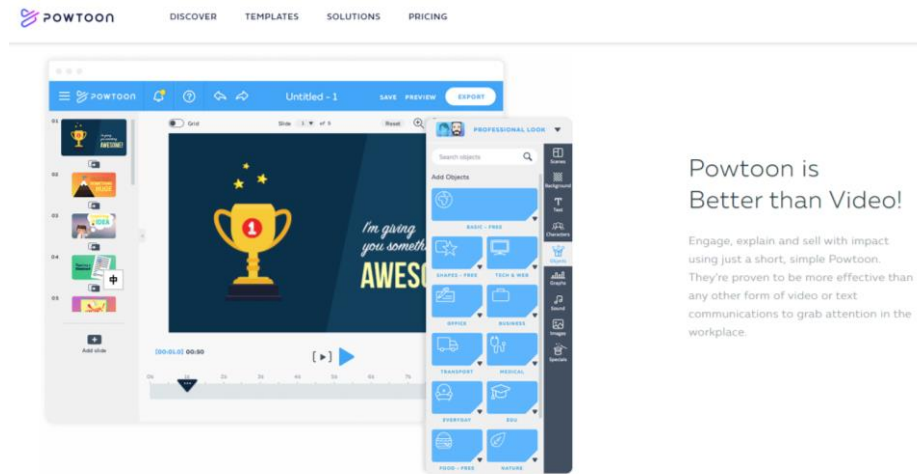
POWTOON DISCOVER TEMPLATES SOLUTIONS PRICING

POWTOON Untitled - 1 SAVE PREVIEW EXPORT

Grid Slide 1 of 5 Reset

01 02 03 04 05

I'm giving you something AWESO

Add slide

[00:01.5] 00:50

PROFESSIONAL LOOK

Search objects

Add Objects

BASIC - FREE

SHAPES - FREE TECH & WEB

OFFICE BUSINESS

TRANSPORT MEDICAL

EVERYDAY EDU

FOOD - FREE NATURE

Scenes Background Text Characters Objects Graphs Sound Images Specials

Powtoon is Better than Video!

Engage, explain and sell with impact using just a short, simple Powtoon. They're proven to be more effective than any other form of video or text communications to grab attention in the workplace.